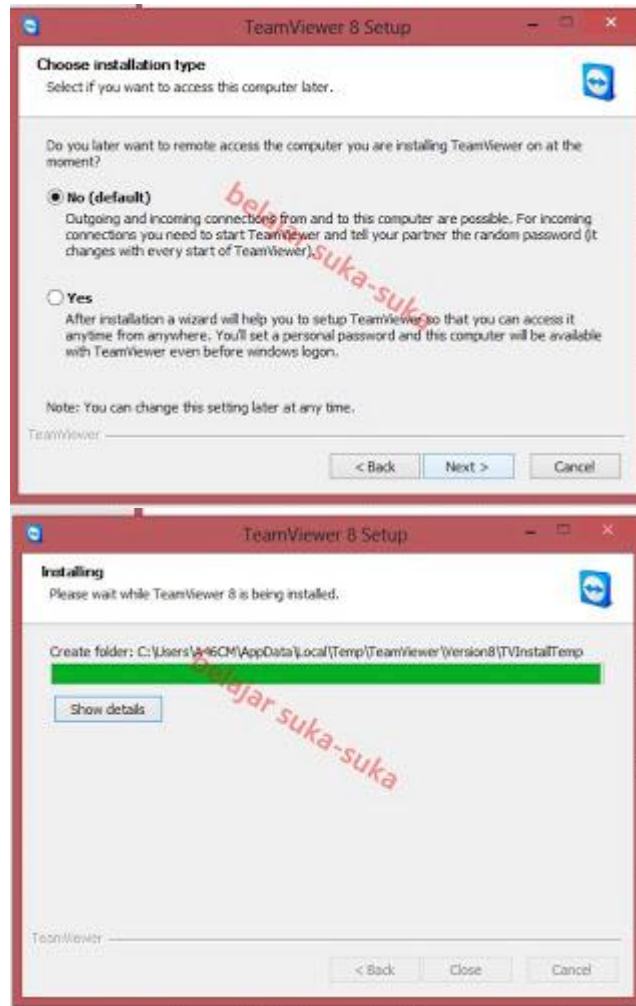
TeamViewer 8 Setup

Choose installation type
Select if you want to access this computer later.

Do you later want to remote access the computer you are installing TeamViewer on at the moment?

No (default)
Outgoing and incoming connections from and to this computer are possible. For incoming connections you need to start TeamViewer and tell your partner the random password (it changes with every start of TeamViewer).

Yes
After installation a wizard will help you to setup TeamViewer so that you can access it anytime from anywhere. You'll set a personal password and this computer will be available with TeamViewer even before windows logon.

Note: You can change this setting later at any time.

TeamViewer

< Back Next > Cancel

belajar suka-suka

TeamViewer 8 Setup

Installing
Please wait while TeamViewer 8 is being installed.

Create folder: C:\Users\A46CM\AppData\Local\Temp\TeamViewer\Version8\TVInstallTemp

Show details

belajar suka-suka

TeamViewer

< Back Close Cancel